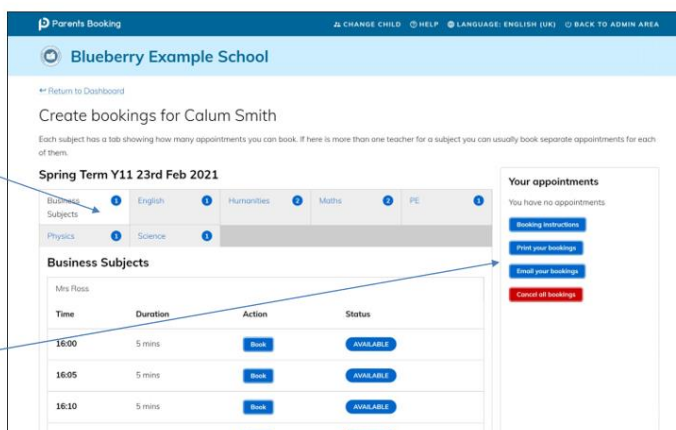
Parents Booking

CHANGE CHILD HELP LANGUAGE: ENGLISH (UK) BACK TO ADMIN AREA

Blueberry Example School

← Return to Dashboard

Create bookings for Calum Smith

Each subject has a tab showing how many appointments you can book. If here is more than one teacher for a subject you can usually book separate appointments for each of them.

Spring Term Y11 23rd Feb 2021

| Business Subjects 1 | English 1 | Humanities 2 | Maths 2 | PE 1 |
|---|---|---|---|---|
| Physics 1 | Science 1 | | | |

Business Subjects

Mrs Ross

| Time | Duration | Action | Status |
|---|---|---|---|
| 16:00 | 5 mins | Book | AVAILABLE |
| 16:05 | 5 mins | Book | AVAILABLE |
| 16:10 | 5 mins | Book | AVAILABLE |

Your appointments

You have no appointments

Booking instructions

Print your bookings

Email your bookings

Cancel all bookings